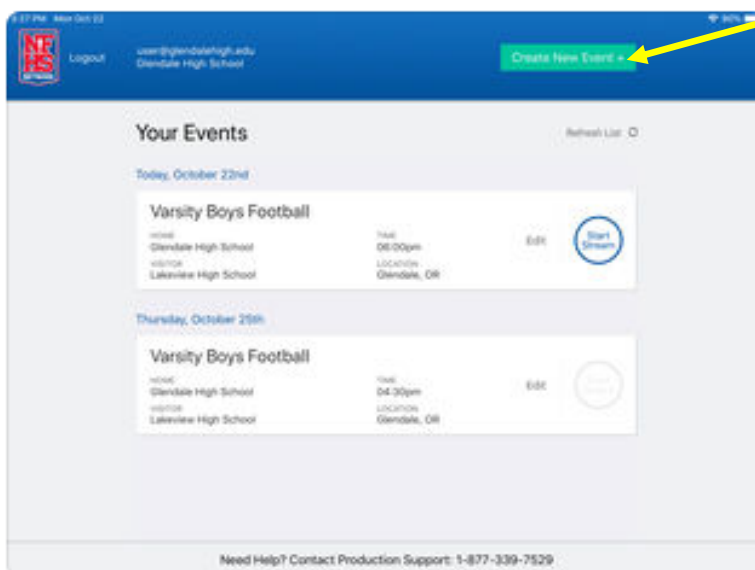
4:27 PM Mon Oct 22

NFHS NETWORK

Logout

user@glendalehigh.edu
Glendale High School

Create New Event +

Your Events

Refresh List

Today, October 22nd

Varsity Boys Football

HOME
Glendale High School

VISITOR
Lakeview High School

TIME
06:00pm

LOCATION
Glendale, OR

Edit

Start Stream

Thursday, October 25th

Varsity Boys Football

HOME
Glendale High School

VISITOR
Lakeview High School

TIME
04:30pm

LOCATION
Glendale, OR

Edit

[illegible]

Need Help? Contact Production Support: 1-877-339-7529